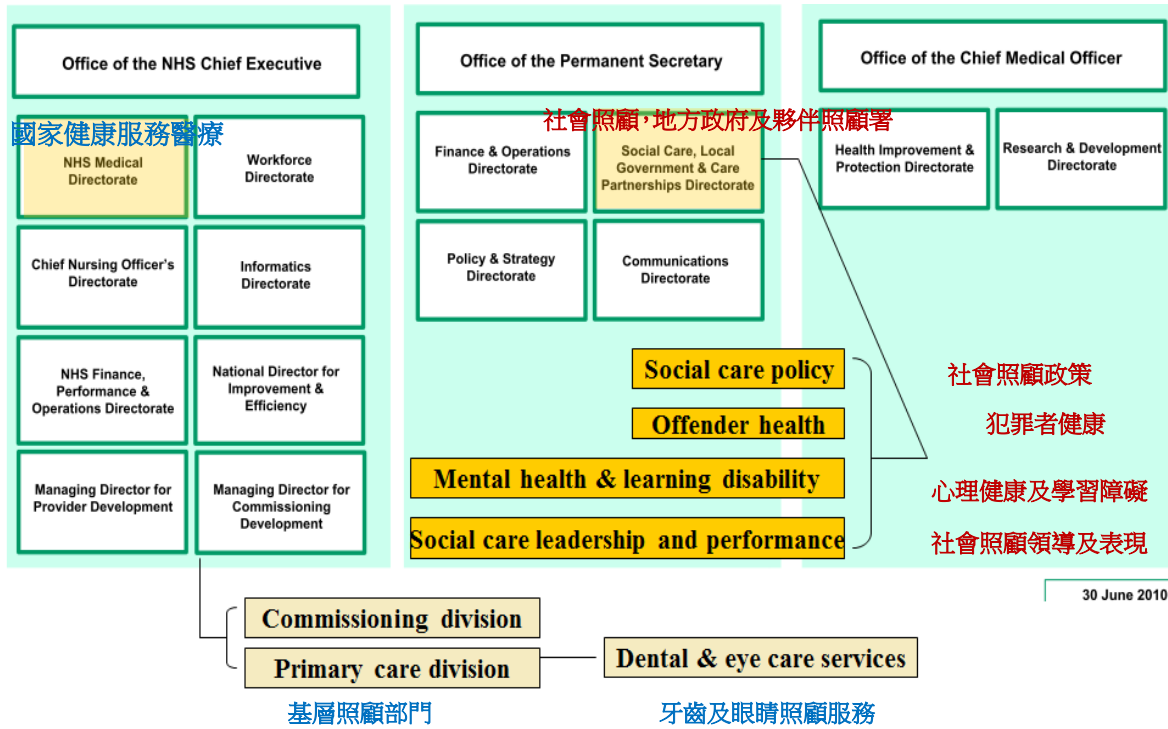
Office of the NHS Chief Executive

國家健康服務醫療

NHS Medical Directorate

Workforce Directorate

Chief Nursing Officer's Directorate

Informatics Directorate

NHS Finance, Performance & Operations Directorate

National Director for Improvement & Efficiency

Managing Director for Provider Development

Managing Director for Commissioning Development

Office of the Permanent Secretary

社會照顧,地方政府及夥伴照顧署

Finance & Operations Directorate

Social Care, Local Government & Care Partnerships Directorate

Policy & Strategy Directorate

Communications Directorate

Office of the Chief Medical Officer

Health Improvement & Protection Directorate

Research & Development Directorate

Social care policy

社會照顧政策

Offender health

犯罪者健康

Mental health & learning disability

心理健康及學習障礙

Social care leadership and performance

社會照顧領導及表現

30 June 2010

Commissioning division

Primary care division

基層照顧部門

Dental & eye care services

牙齒及眼睛照顧服務